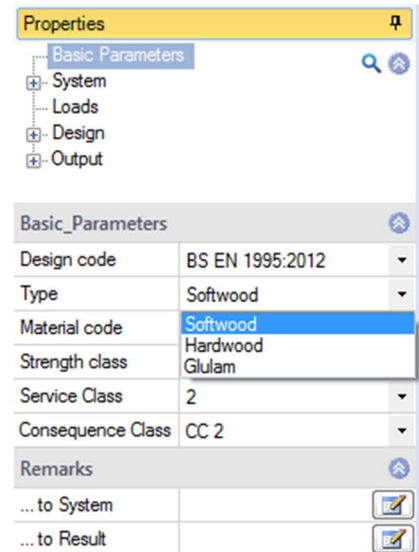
Properties

Basic Parameters
System
Loads
Design
Output

Basic_Parameters

| | |
|---|---|
| Design code | BS EN 1995:2012 |
| Type | Softwood |
| Material code | Softwood |
| Strength class | Hardwood |
| | Glulam |
| Service Class | 2 |
| Consequence Class | CC 2 |

Remarks

| | |
|---|---|
| ... to System | |
| ... to Result | |